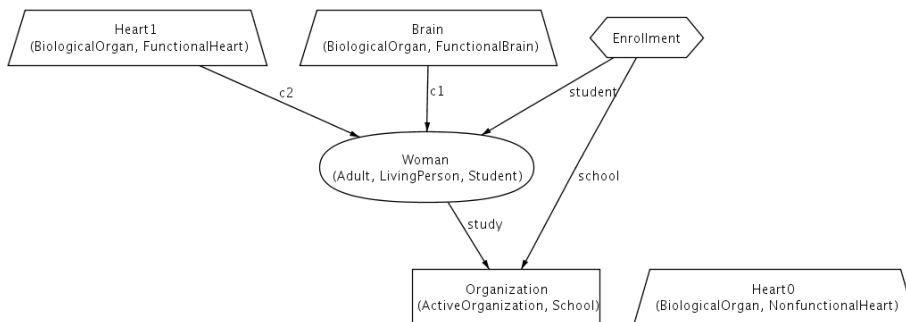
Heart1
(BiologicalOrgan, FunctionalHeart)

Brain
(BiologicalOrgan, FunctionalBrain)

Enrollment

c2

c1

student

Woman
(Adult, LivingPerson, Student)

school

study

Organization
(ActiveOrganization, School)

Heart0
(BiologicalOrgan, NonfunctionalHeart)